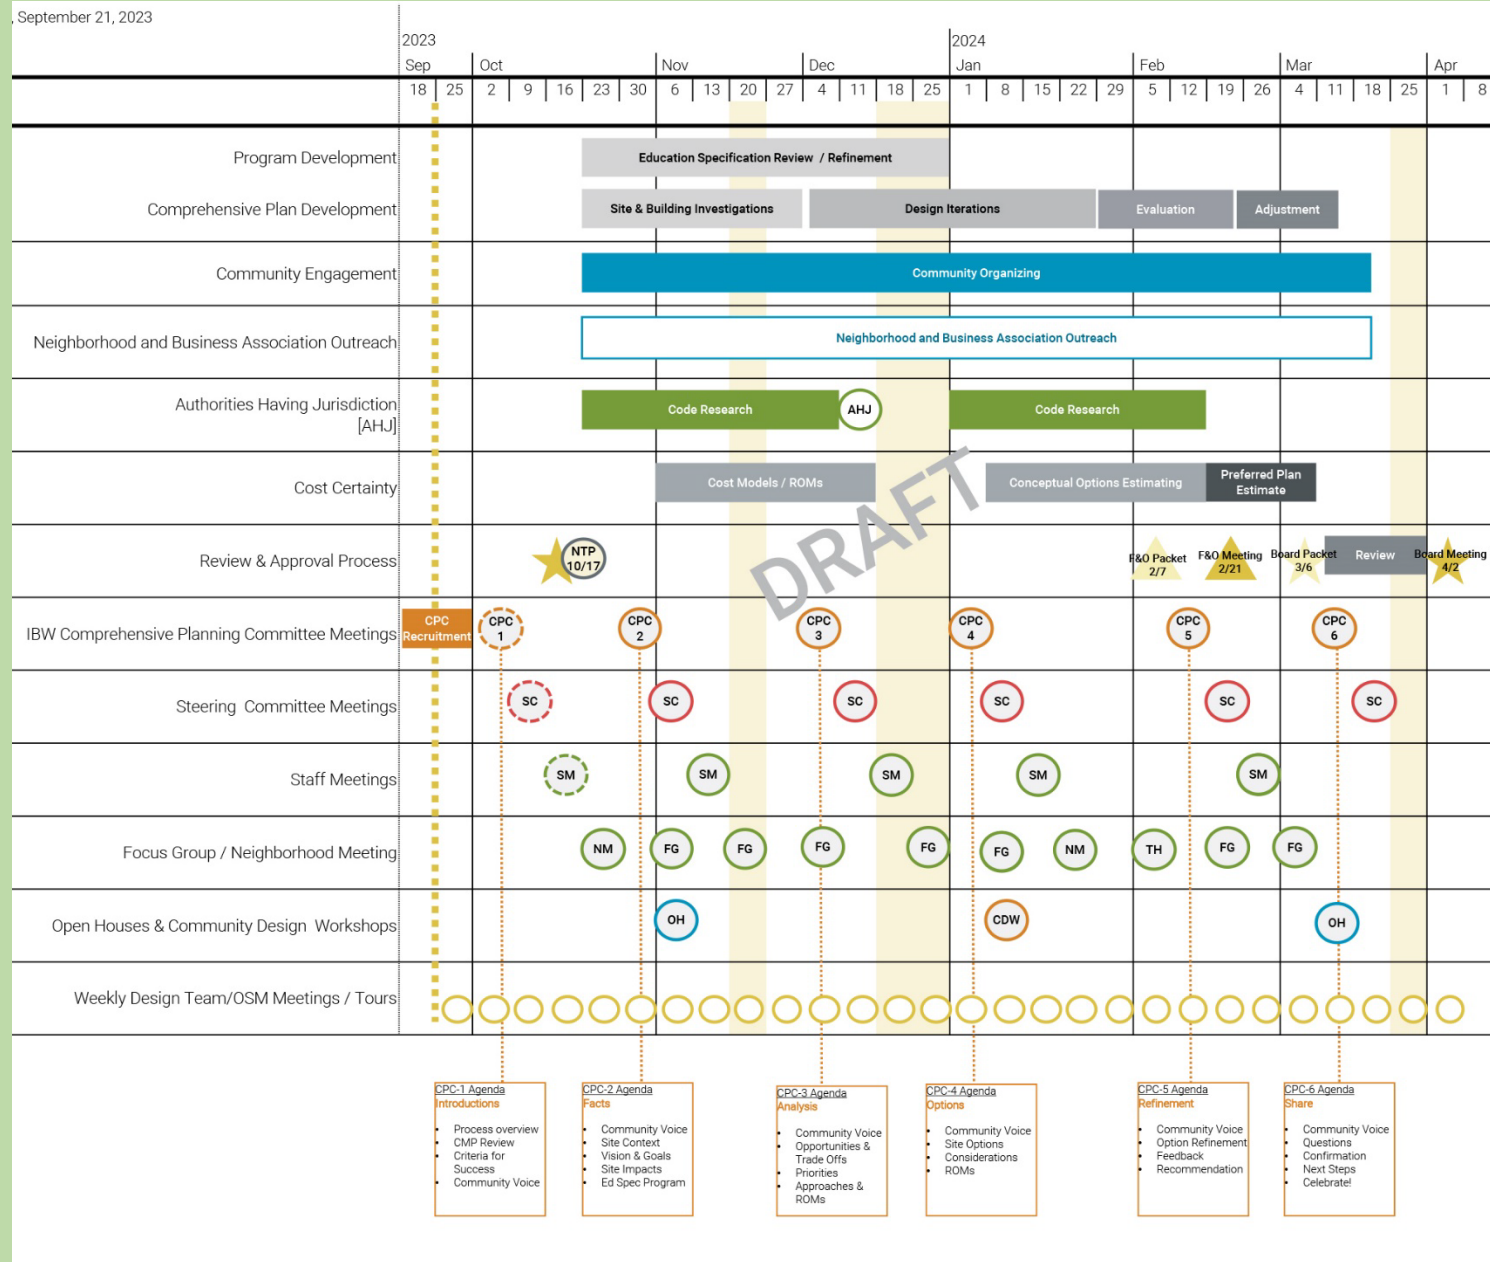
, September 21, 2023

2023 2024

Sep Oct Nov Dec Jan Feb Mar Apr

18 25 2 9 16 23 30 6 13 20 27 4 11 18 25 1 8 15 22 29 5 12 19 26 4 11 18 25 1 8

Program Development
Education Specification Review / Refinement

Comprehensive Plan Development
Site & Building Investigations
Design Iterations
Evaluation
Adjustment

Community Engagement
Community Organizing

Neighborhood and Business Association Outreach
Neighborhood and Business Association Outreach

Authorities Having Jurisdiction [AHJ]
Code Research
AHJ
Code Research

Cost Certainty
Cost Models / ROMs
Conceptual Options Estimating
Preferred Plan Estimate

Review & Approval Process
NTP 10/17
F&O Packet 2/7
F&O Meeting 2/21
Board Packet 3/6
Review
Board Meeting 4/2

DRAFT

IBW Comprehensive Planning Committee Meetings
CPC Recruitment
CPC 1
CPC 2
CPC 3
CPC 4
CPC 5
CPC 6

Steering Committee Meetings
SC SC SC SC SC SC

Staff Meetings
SM SM SM SM SM

Focus Group / Neighborhood Meeting
NM FG FG FG FG FG NM TH FG FG

Open Houses & Community Design Workshops
OH CDW OH

Weekly Design Team/OSM Meetings / Tours

CPC-1 Agenda
Introductions
- Process overview
- CMP Review
- Criteria for Success
- Community Voice

CPC-2 Agenda
Facts
- Community Voice
- Site Context
- Vision & Goals
- Site Impacts
- Ed Spec Program

CPC-3 Agenda
Analysis
- Community Voice
- Opportunities & Trade Offs
- Priorities
- Approaches & ROMs

CPC-4 Agenda
Options
- Community Voice
- Site Options
- Considerations
- ROMs

CPC-5 Agenda
Refinement
- Community Voice
- Option Refinement
- Feedback
- Recommendation

CPC-6 Agenda
Share
- Community Voice
- Questions
- Confirmation
- Next Steps
- Celebrate!